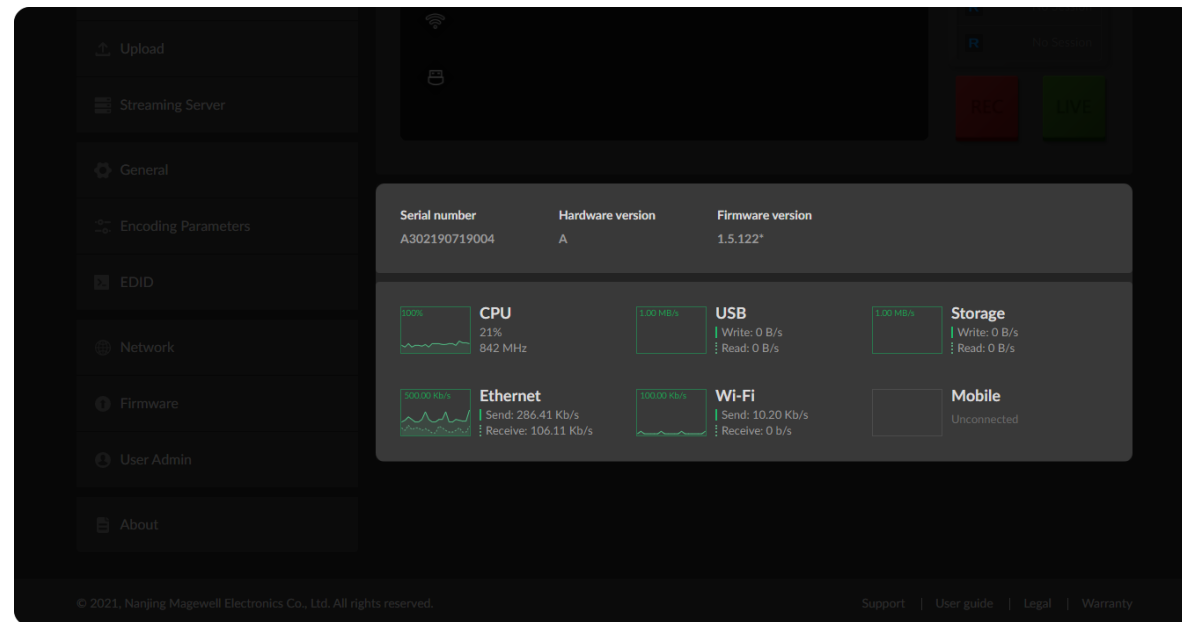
Upload

Streaming Server

General

Encoding Parameters

EDID

Network

Firmware

User Admin

About

No Session

REC

LIVE

Serial number
A302190719004

Hardware version
A

Firmware version
1.5.122*

100%
CPU
21%
842 MHz

1.00 MB/s
USB
Write: 0 B/s
Read: 0 B/s

1.00 MB/s
Storage
Write: 0 B/s
Read: 0 B/s

500.00 Kb/s
Ethernet
Send: 286.41 Kb/s
Receive: 106.11 Kb/s

100.00 Kb/s
Wi-Fi
Send: 10.20 Kb/s
Receive: 0 b/s

Mobile
Unconnected

© 2021. Nanjing Magewell Electronics Co., Ltd. All rights reserved.

Support | User guide | Legal | Warranty